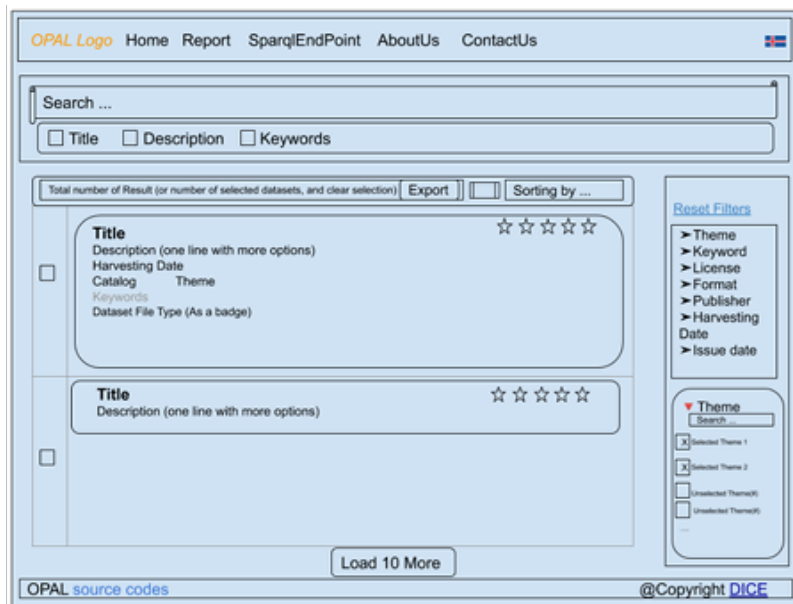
OPAL Logo Home Report SparqlEndPoint AboutUs ContactUs

Search ...

☐ Title ☐ Description ☐ Keywords

Total number of Result (or number of selected datasets, and clear selection) Export Sorting by ...

Title
Description (one line with more options)
Harvesting Date
Catalog Theme
Keywords
Dataset File Type (As a badge)

☆☆☆☆☆

Title
Description (one line with more options)

☆☆☆☆☆

Load 10 More

Reset Filters

➤Theme
➤Keyword
➤License
➤Format
➤Publisher
➤Harvesting Date
➤Issue date

Theme
Search ...
Selected Theme 1
Selected Theme 2
Unselected Theme(#)
Unselected Theme(#)
...

OPAL source codes

@Copyright DICE